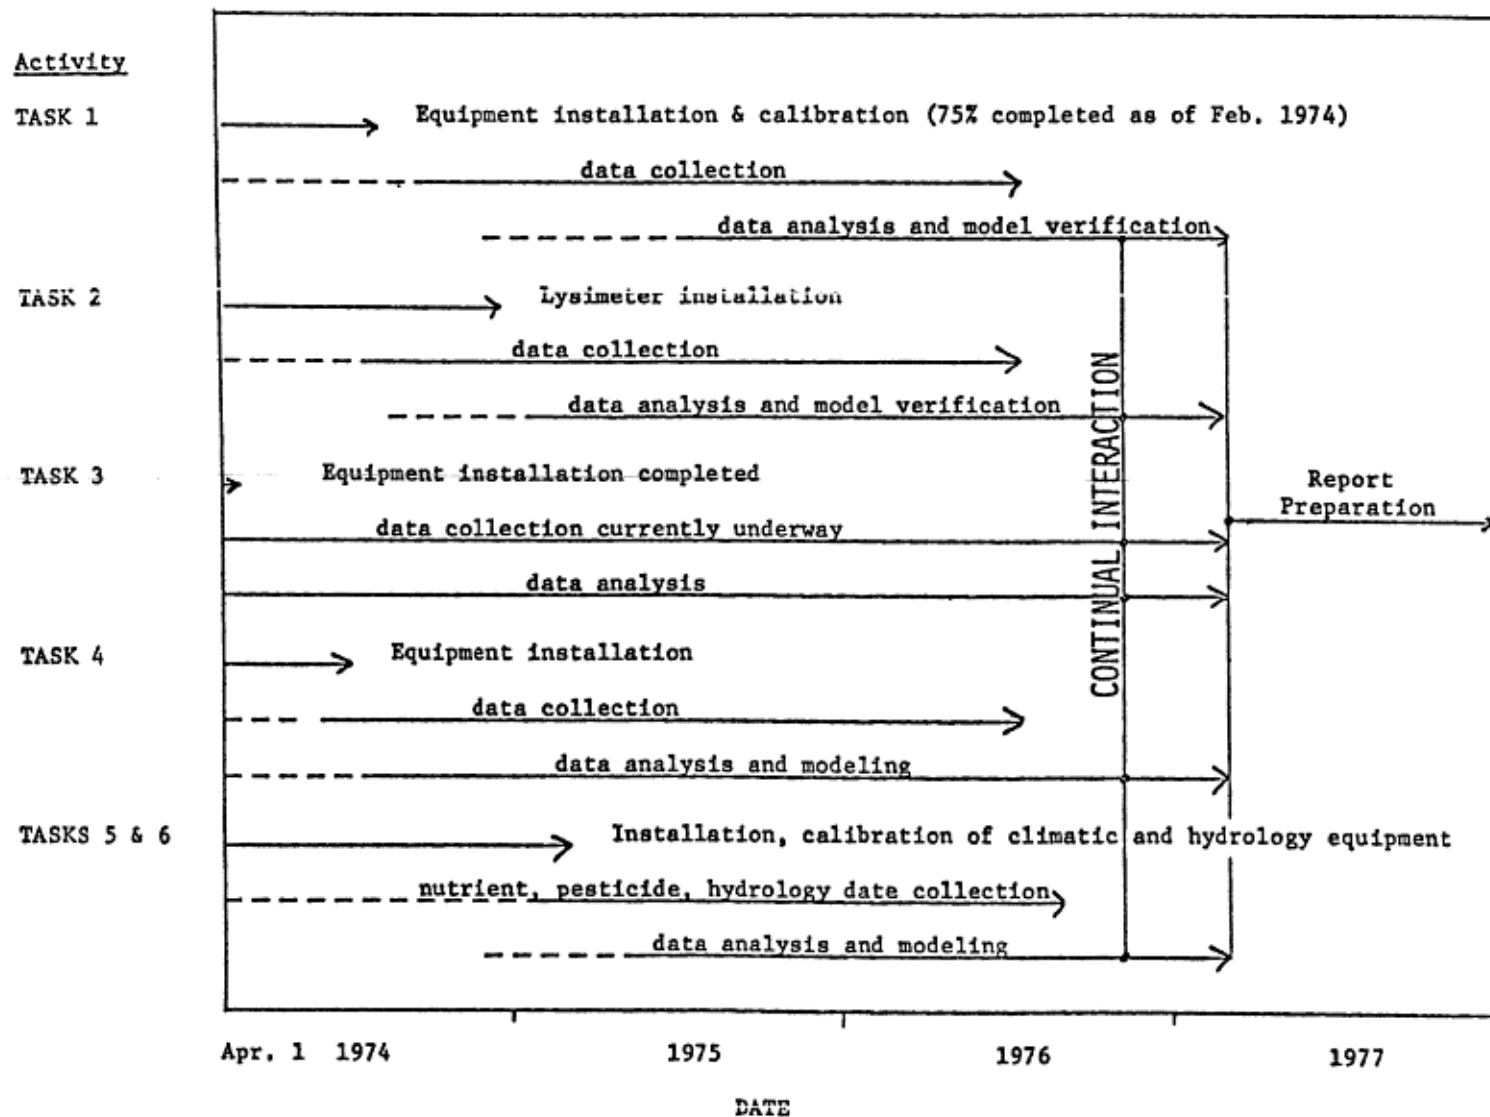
Activity

TASK 1

Equipment installation & calibration (75% completed as of Feb. 1974)

data collection

data analysis and model verification

TASK 2

Lysimeter installation

data collection

data analysis and model verification

TASK 3

Equipment installation completed

data collection currently underway

data analysis

TASK 4

Equipment installation

data collection

data analysis and modeling

TASKS 5 & 6

Installation, calibration of climatic and hydrology equipment

nutrient, pesticide, hydrology date collection

data analysis and modeling

CONTINUAL INTERACTION

Report Preparation

Apr. 1 1974

1975

1976

1977

DATE